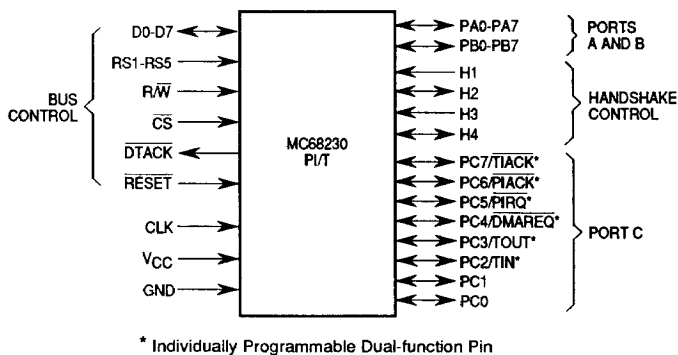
D0-D7
RS1-RS5
BUS CONTROL
R/$\overline{W}$
$\overline{CS}$
$\overline{DTACK}$
$\overline{RESET}$
CLK
$V_{CC}$
GND

MC68230 PI/T

PA0-PA7
PB0-PB7
PORTS A AND B
H1
H2
H3
H4
HANDSHAKE CONTROL
PC7/$\overline{TIACK}$*
PC6/$\overline{PIACK}$*
PC5/$\overline{PIRQ}$*
PC4/$\overline{DMAREQ}$*
PC3/TOUT*
PC2/TIN*
PC1
PC0
PORT C

* Individually Programmable Dual-function Pin